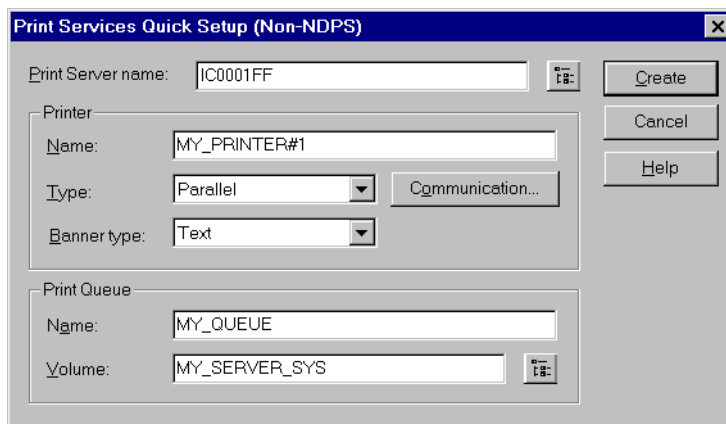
Print Services Quick Setup (Non-NDPS)

Print Server name: IC0001FF

Create

Cancel

Help

Printer

Name: MY_PRINTER#1

Type: Parallel

Communication...

Banner type: Text

Print Queue

Name: MY_QUEUE

Volume: MY_SERVER_SYS